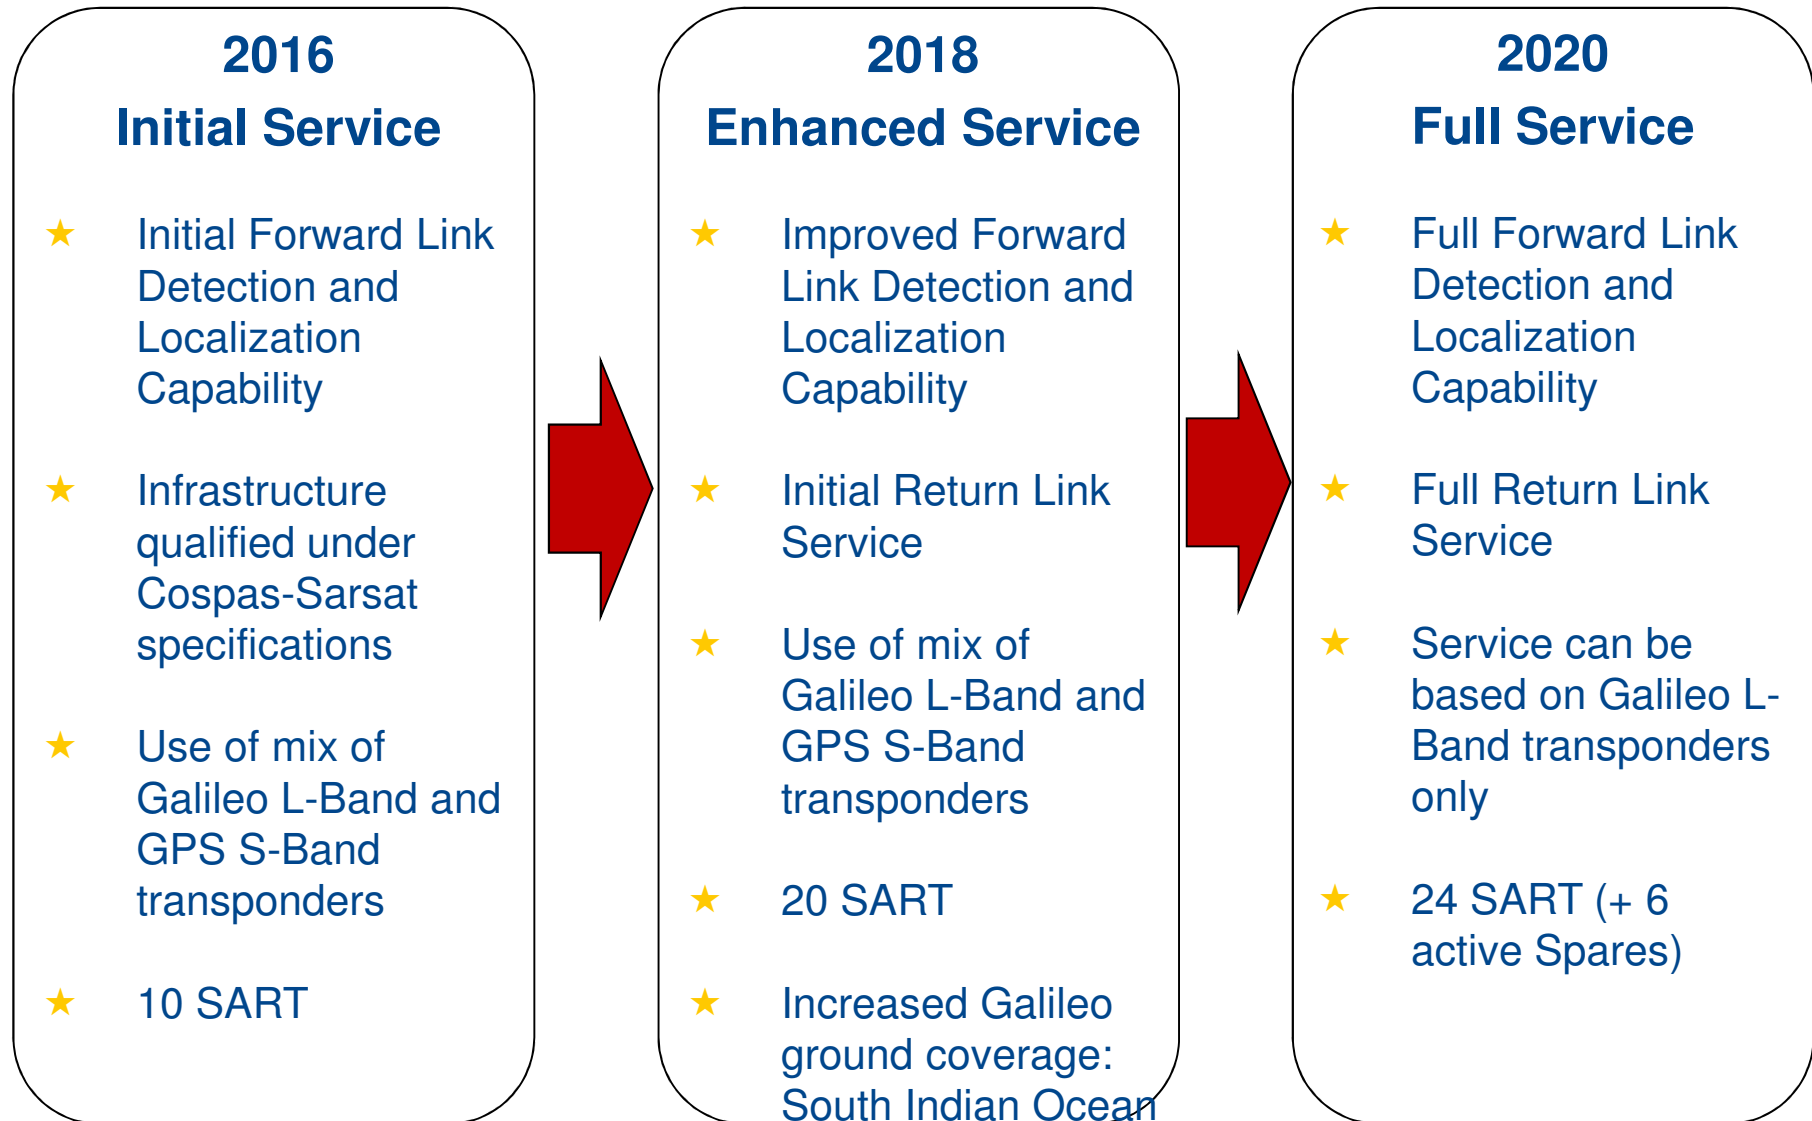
2016
Initial Service

★ Initial Forward Link Detection and Localization Capability

★ Infrastructure qualified under Cospas-Sarsat specifications

★ Use of mix of Galileo L-Band and GPS S-Band transponders

★ 10 SART

2018
Enhanced Service

★ Improved Forward Link Detection and Localization Capability

★ Initial Return Link Service

★ Use of mix of Galileo L-Band and GPS S-Band transponders

★ 20 SART

★ Increased Galileo ground coverage: South Indian Ocean

2020
Full Service

★ Full Forward Link Detection and Localization Capability

★ Full Return Link Service

★ Service can be based on Galileo L-Band transponders only

★ 24 SART (+ 6 active Spares)